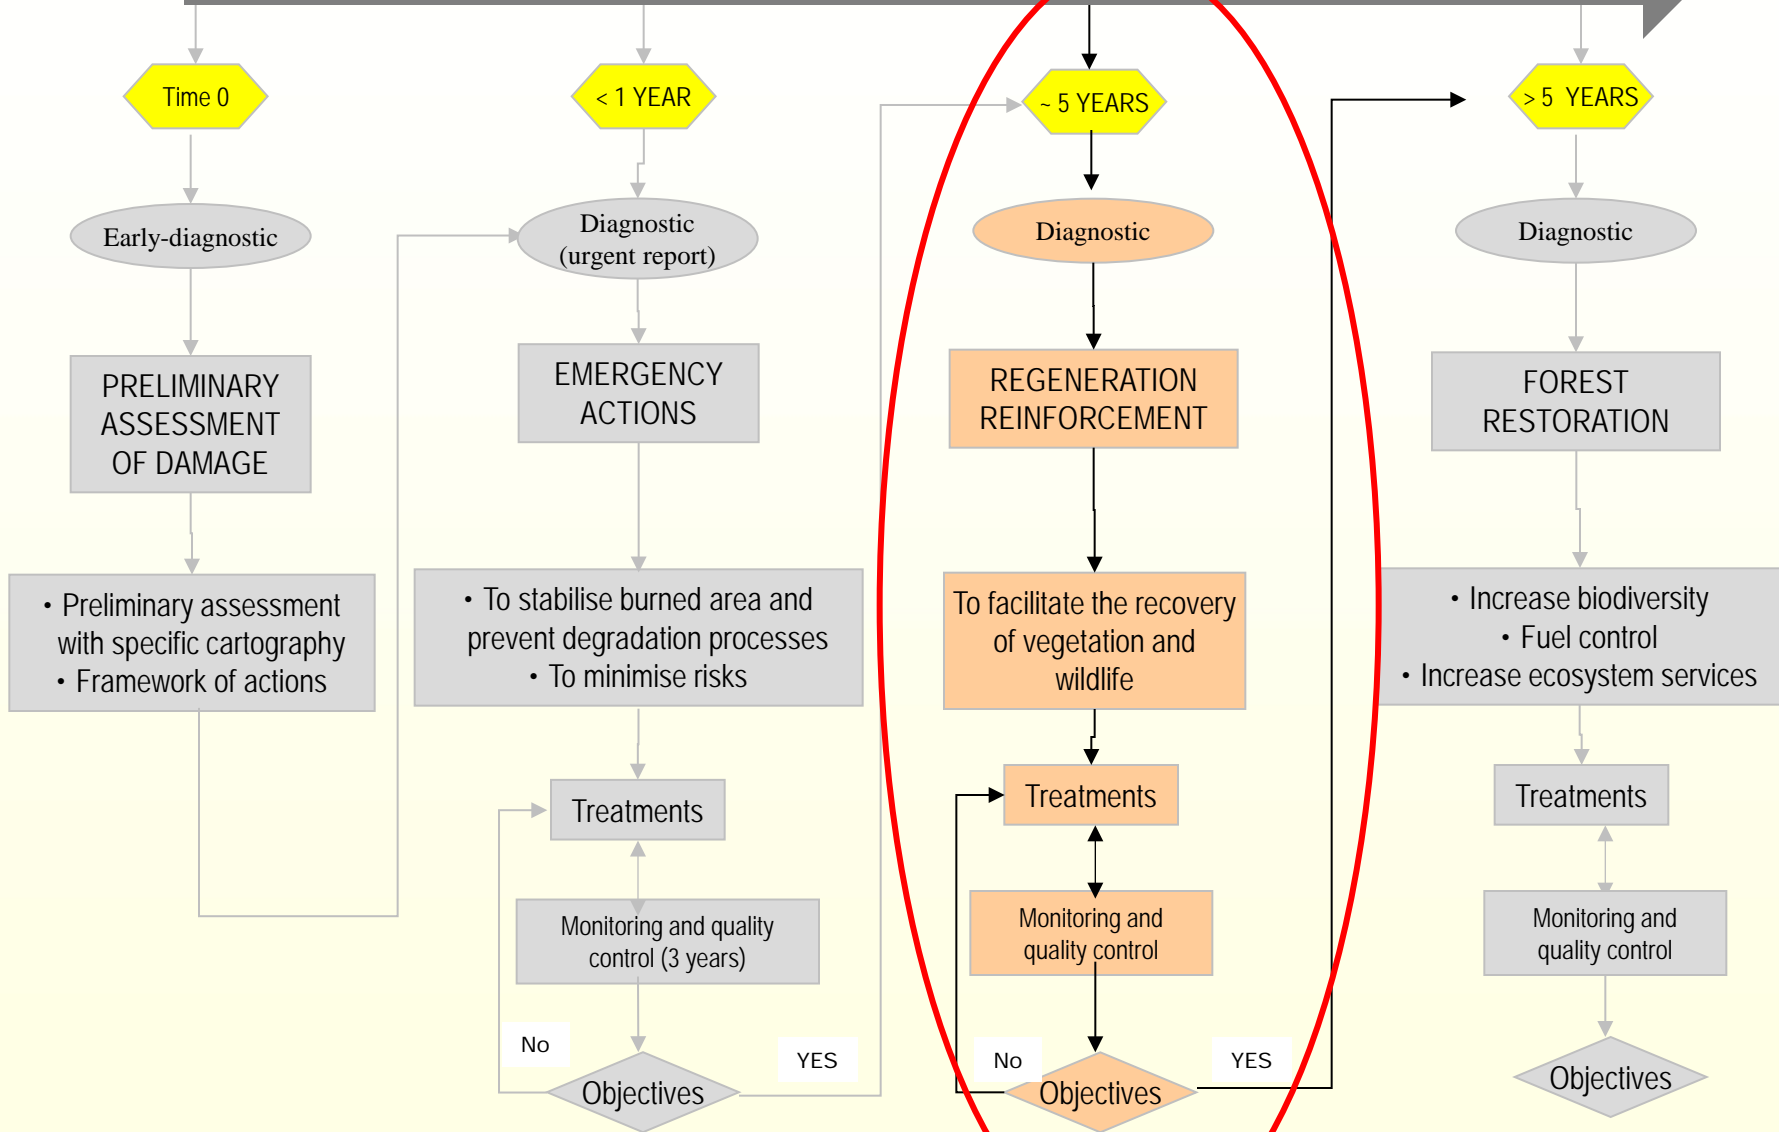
Time 0

Early-diagnostic

PRELIMINARY ASSESSMENT OF DAMAGE

• Preliminary assessment with specific cartography
• Framework of actions

< 1 YEAR

Diagnostic (urgent report)

EMERGENCY ACTIONS

• To stabilise burned area and prevent degradation processes
• To minimise risks

Treatments

Monitoring and quality control (3 years)

No

Objectives

YES

~ 5 YEARS

Diagnostic

REGENERATION REINFORCEMENT

To facilitate the recovery of vegetation and wildlife

Treatments

Monitoring and quality control

No

Objectives

YES

> 5 YEARS

Diagnostic

FOREST RESTORATION

• Increase biodiversity
• Fuel control
• Increase ecosystem services

Treatments

Monitoring and quality control

Objectives